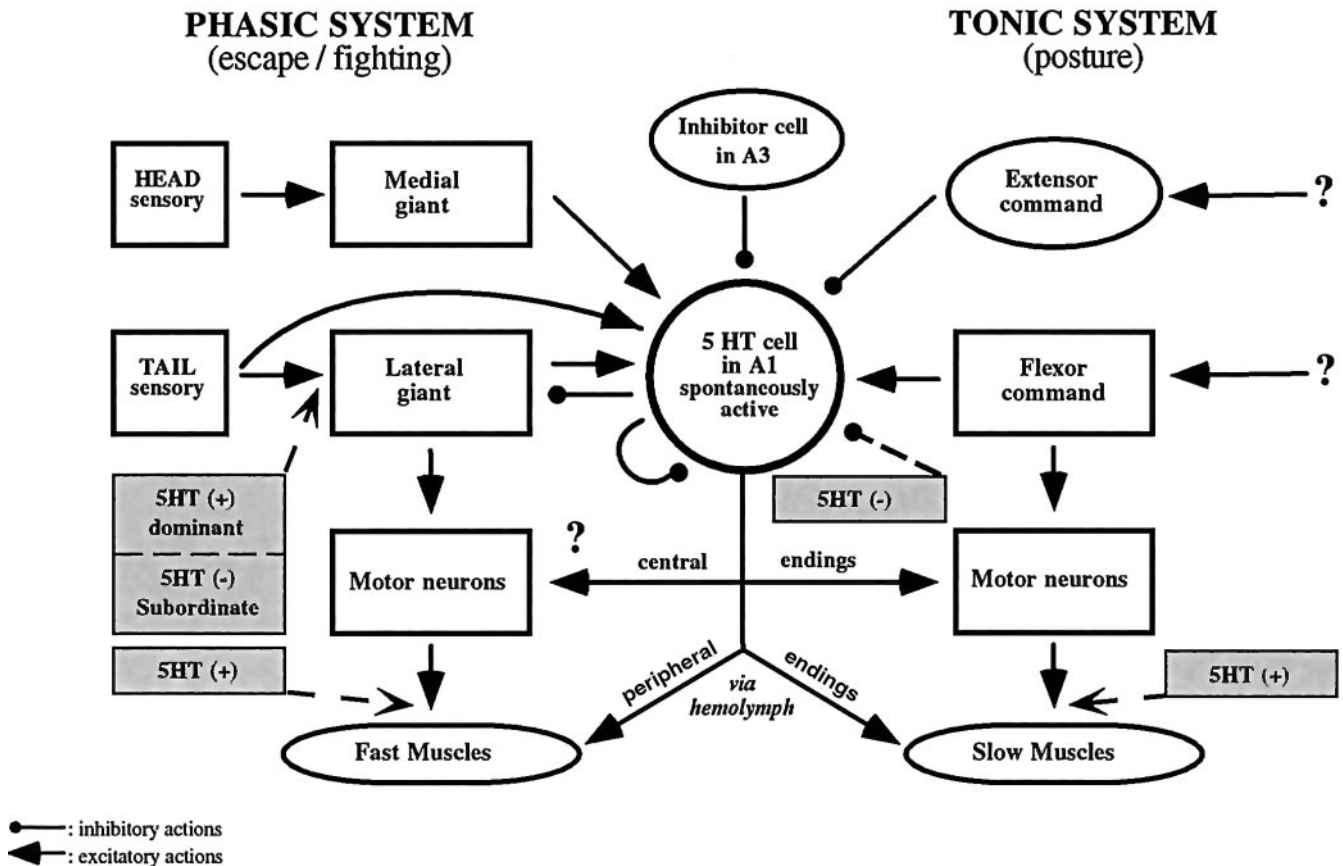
PHASIC SYSTEM
(escape / fighting)

TONIC SYSTEM
(posture)

Inhibitor cell in A3

HEAD sensory

Medial giant

Extensor command

?

TAIL sensory

Lateral giant

5 HT cell in A1 spontaneously active

Flexor command

?

5HT (+) dominant

5HT (-) Subordinate

5HT (-)

?

Motor neurons

central

endings

Motor neurons

5HT (+)

peripheral

via hemolymph

endings

5HT (+)

Fast Muscles

Slow Muscles

: inhibitory actions
: excitatory actions